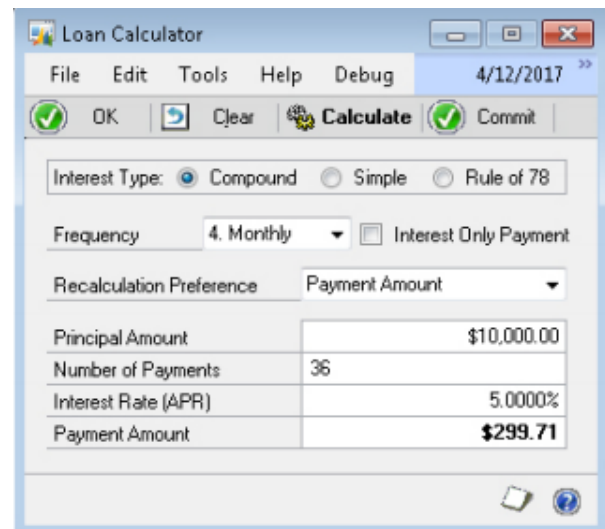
Loan Calculator

File Edit Tools Help Debug 4/12/2017 »

OK Clear Calculate Commit

Interest Type: Compound Simple Rule of 78

Frequency 4. Monthly Interest Only Payment

Recalculation Preference Payment Amount

| | |
|---|---|
| Principal Amount | \$10,000.00 |
| Number of Payments | 36 |
| Interest Rate (APR) | 5.0000% |
| Payment Amount | **\$299.71** |